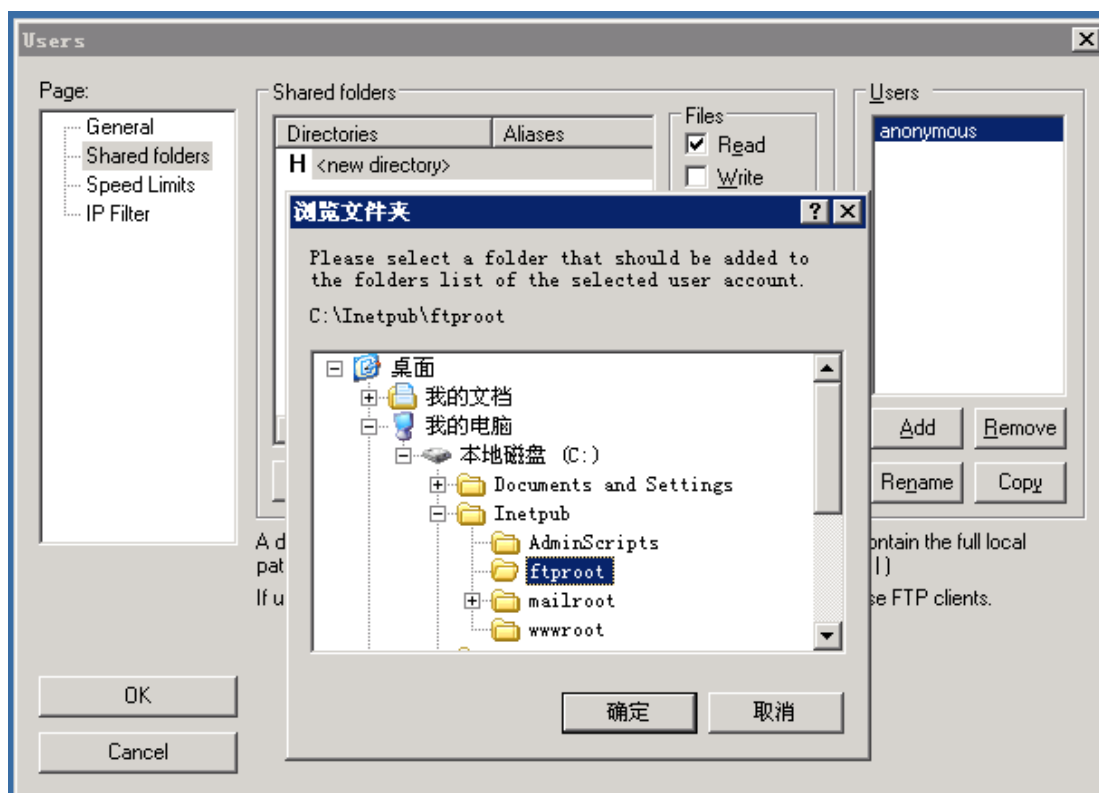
Users

Page:
General
Shared folders
Speed Limits
IP Filter

Shared folders

| Directories | Aliases |
|---|---|
| H <new directory> | |

Files
Read
Write

Users
anonymous

Add
Remove
Rename
Copy

A d
pat
If u

ontain the full local
l )
se FTP clients.

OK
Cancel

浏览文件夹

Please select a folder that should be added to the folders list of the selected user account.

C:\Inetpub\ftproot

桌面
我的文档
我的电脑
本地磁盘 (C:)
Documents and Settings
Inetpub
AdminScripts
ftproot
mailroot
wwwroot

确定
取消